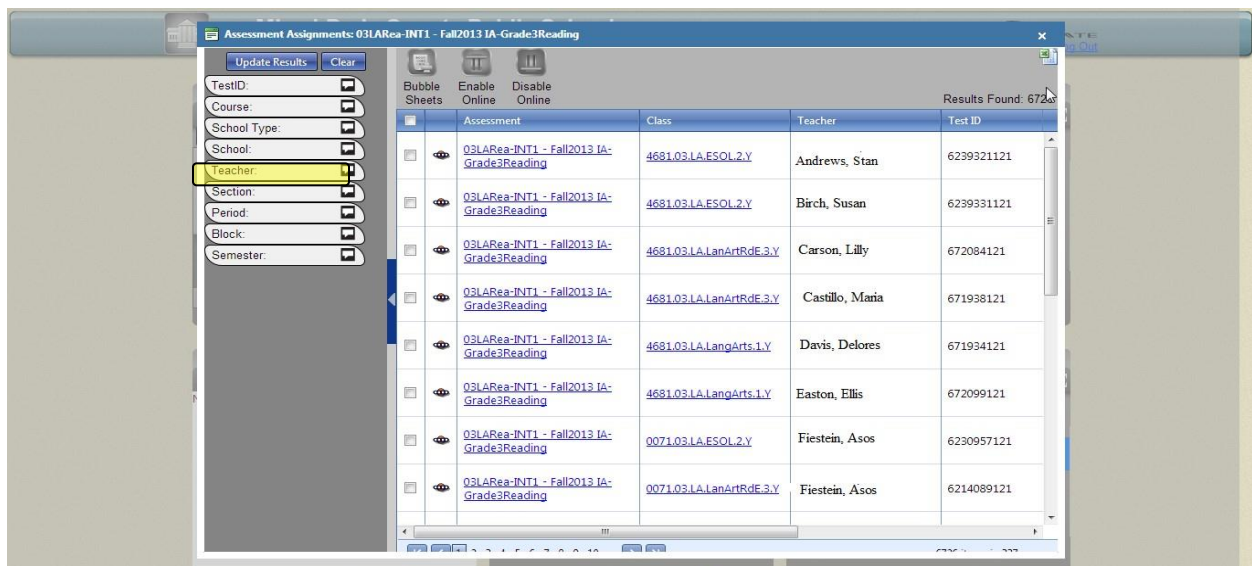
Assessment Assignments: 03LARea-INT1 - Fall2013 IA-Grade3Reading

×

Update Results Clear

TestID:
Course:
School Type:
School:
Teacher:
Section:
Period:
Block:
Semester:

Bubble Sheets
Enable Online
Disable Online

Results Found: 672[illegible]

| | | Assessment | Class | Teacher | Test ID |
|---|---|---|---|---|---|
| | | 03LARea-INT1 - Fall2013 IA-Grade3Reading | 4681.03.LA.ESOL.2.Y | Andrews, Stan | 6239321121 |
| | | 03LARea-INT1 - Fall2013 IA-Grade3Reading | 4681.03.LA.ESOL.2.Y | Birch, Susan | 6239331121 |
| | | 03LARea-INT1 - Fall2013 IA-Grade3Reading | 4681.03.LA.LanArtRdE.3.Y | Carson, Lilly | 672084121 |
| | | 03LARea-INT1 - Fall2013 IA-Grade3Reading | 4681.03.LA.LanArtRdE.3.Y | Castillo, Maria | 671938121 |
| | | 03LARea-INT1 - Fall2013 IA-Grade3Reading | 4681.03.LA.LangArts.1.Y | Davis, Delores | 671934121 |
| | | 03LARea-INT1 - Fall2013 IA-Grade3Reading | 4681.03.LA.LangArts.1.Y | Easton, Ellis | 672099121 |
| | | 03LARea-INT1 - Fall2013 IA-Grade3Reading | 0071.03.LA.ESOL.2.Y | Fiestein, Asos | 6230957121 |
| | | 03LARea-INT1 - Fall2013 IA-Grade3Reading | 0071.03.LA.LanArtRdE.3.Y | Fiestein, Asos | 6214089121 |

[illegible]